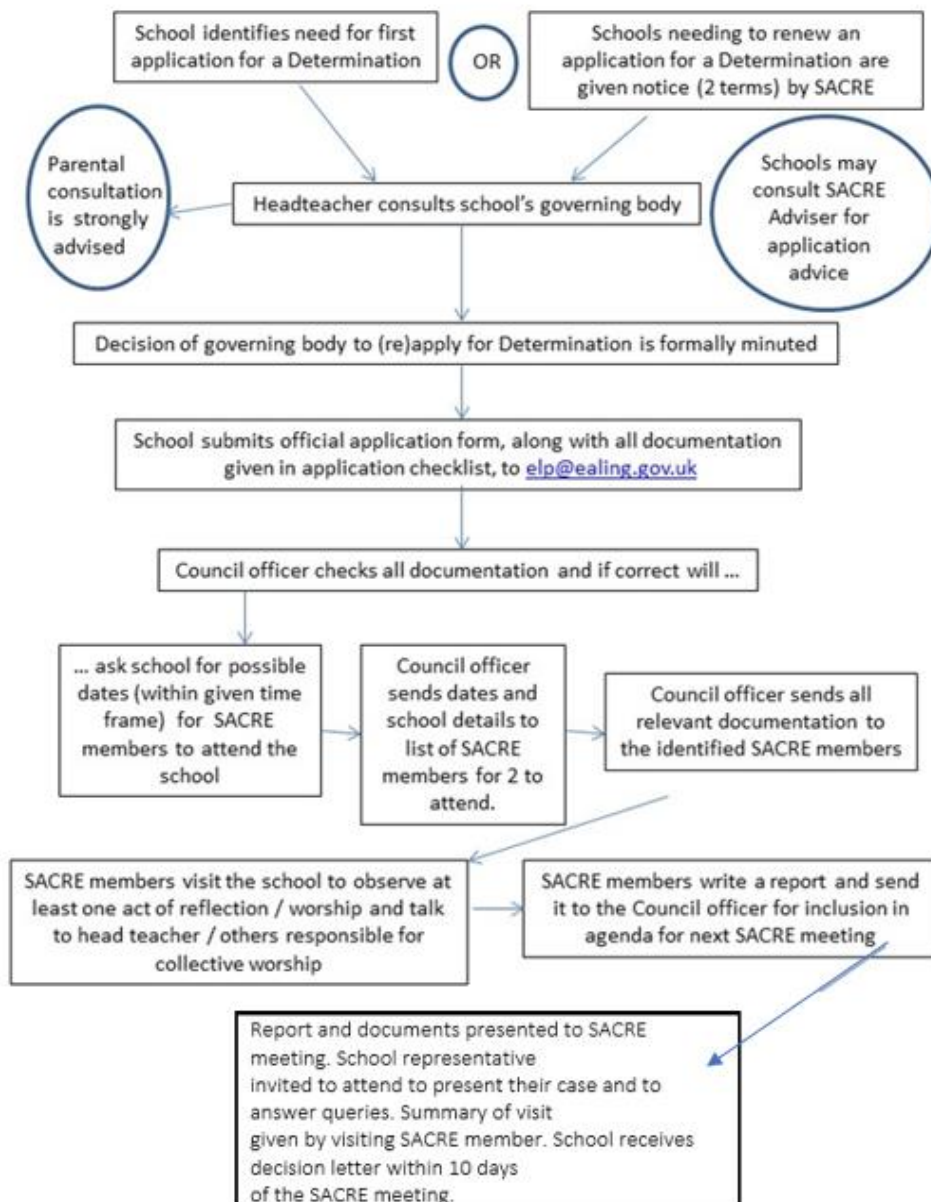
School identifies need for first application for a Determination

OR

Schools needing to renew an application for a Determination are given notice (2 terms) by SACRE

Parental consultation is strongly advised

Headteacher consults school's governing body

Schools may consult SACRE Adviser for application advice

Decision of governing body to (re)apply for Determination is formally minuted

School submits official application form, along with all documentation given in application checklist, to elp@ealing.gov.uk

Council officer checks all documentation and if correct will ...

... ask school for possible dates (within given time frame) for SACRE members to attend the school

Council officer sends dates and school details to list of SACRE members for 2 to attend.

Council officer sends all relevant documentation to the identified SACRE members

SACRE members visit the school to observe at least one act of reflection / worship and talk to head teacher / others responsible for collective worship

SACRE members write a report and send it to the Council officer for inclusion in agenda for next SACRE meeting

Report and documents presented to SACRE meeting. School representative invited to attend to present their case and to answer queries. Summary of visit given by visiting SACRE member. School receives decision letter within 10 days of the SACRE meeting.